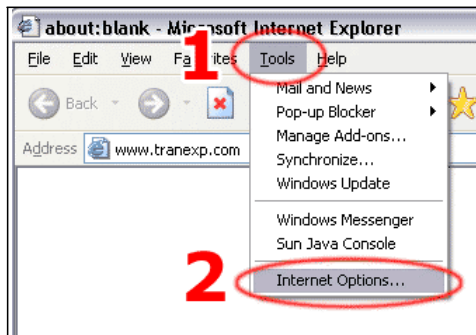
about:blank - Microsoft Internet Explorer

File Edit View Fa 1 ites Tools Help

Back

Address www.tranexp.com

Mail and News
Pop-up Blocker
Manage Add-ons...
Synchronize...
Windows Update

Windows Messenger
Sun Java Console

2

Internet Options...